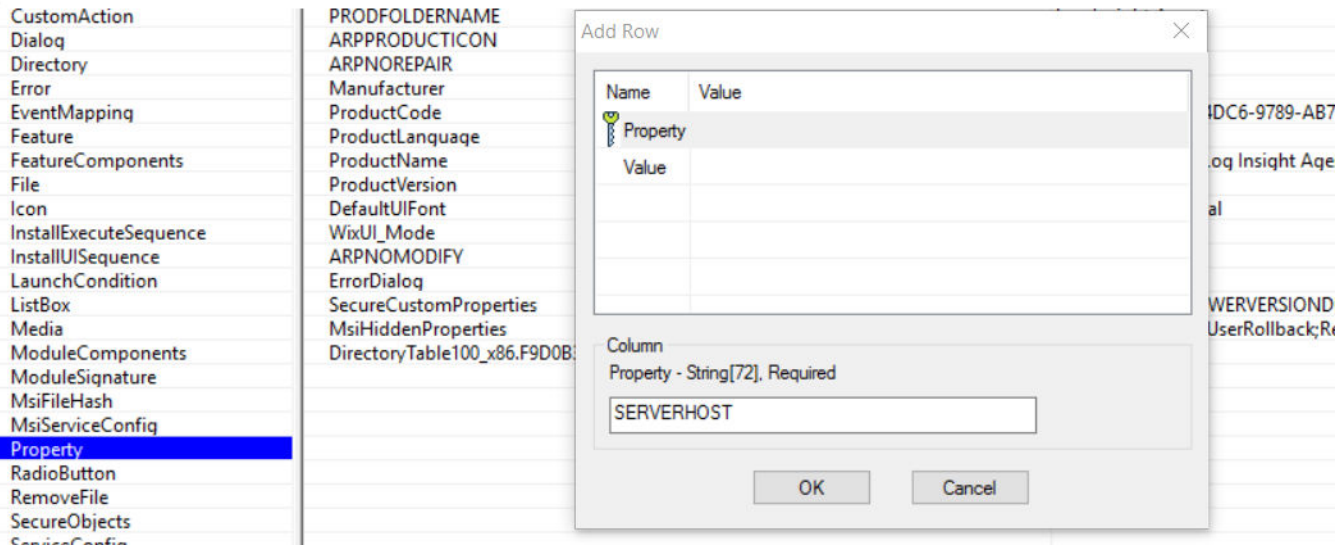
CustomAction
Dialog
Directory
Error
EventMapping
Feature
FeatureComponents
File
Icon
InstallExecuteSequence
InstallUISequence
LaunchCondition
ListBox
Media
ModuleComponents
ModuleSignature
MsiFileHash
MsiServiceConfig
Property
RadioButton
RemoveFile
SecureObjects
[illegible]

PRODFOLDERNAME
ARPPRODUCTICON
ARPNOREPAIR
Manufacturer
ProductCode
ProductLanguage
ProductName
ProductVersion
DefaultUIFont
WixUI_Mode
ARPNOMODIFY
ErrorDialog
SecureCustomProperties
MsiHiddenProperties
DirectoryTable100_x86.F9D0B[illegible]

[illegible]DC6-9789-AB7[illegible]
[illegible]og Insight Age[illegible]
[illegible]al
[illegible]WERVERSIOND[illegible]
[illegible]UserRollback;Re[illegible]

Add Row

| Name | Value |
|---|---|
| Property | |
| Value | |

Column
Property - String[72], Required
SERVERHOST

OK
Cancel